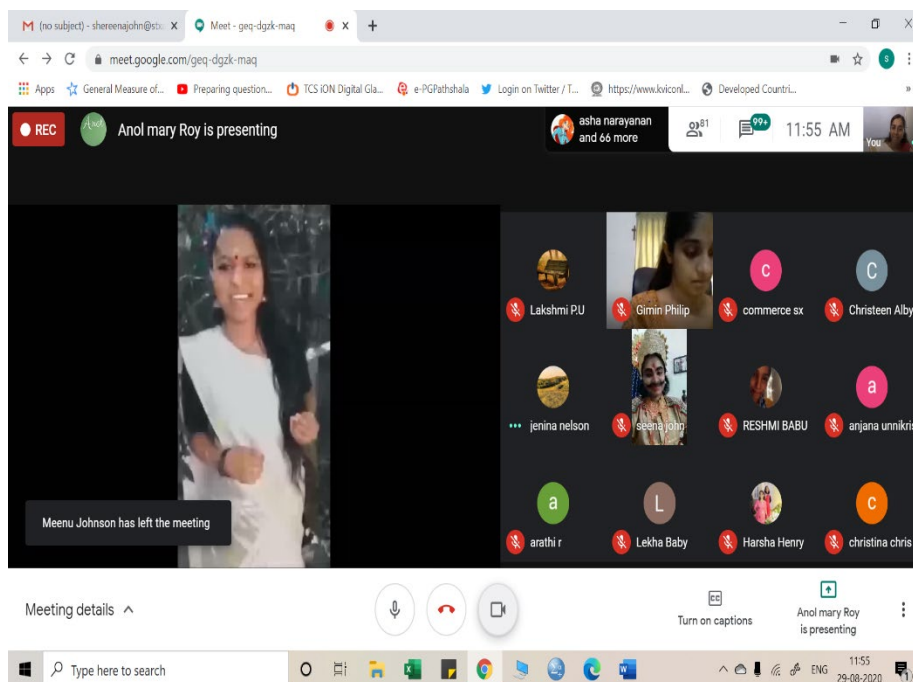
M (no subject) - shereenajohn@stu X
Meet - geq-dgzk-maq X
+
meet.google.com/geq-dgzk-maq
Apps General Measure of... Preparing question... TCS iON Digital Gla... e-PGPathshala Login on Twitter / T... https://www.kviconl... Developed Countri...
REC Anol mary Roy is presenting
asha narayanan and 66 more
81
99+
11:55 AM
You
Lakshmi P.U
Gimin Philip
C commerce sx
C Christeen Alby
jenina nelson
seena john
RESHMI BABU
a anjana unnikris
a arathi r
L Lekha Baby
Harsha Henry
c christina chris
Meenu Johnson has left the meeting
Meeting details
Turn on captions
Anol mary Roy is presenting
Type here to search
ENG 11:55 29-08-2020